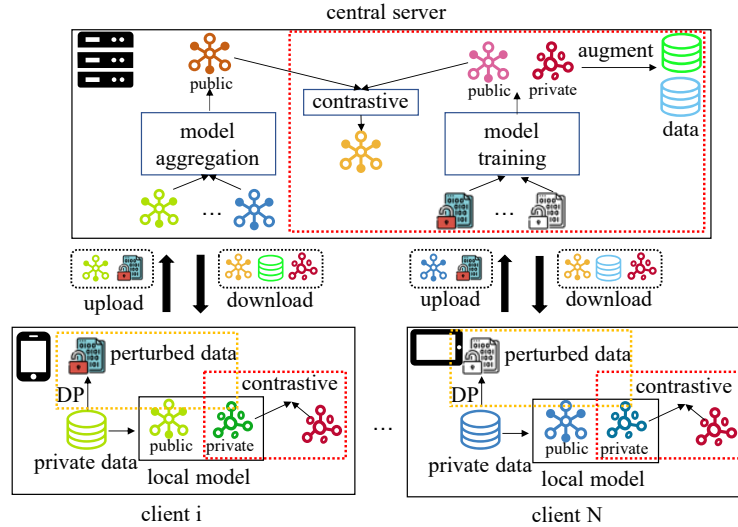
central server

public

contrastive

public private augment

data

model aggregation

model training

...

...

upload download

upload download

perturbed data

DP

contrastive

public private

private data

local model

client i

...

perturbed data

DP

contrastive

public private

private data

local model

client N